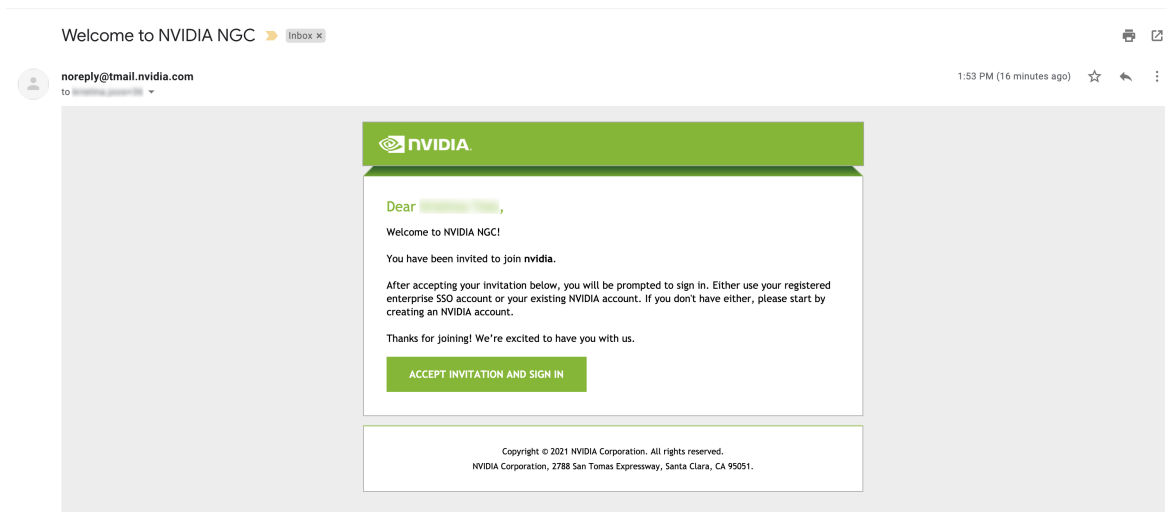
Welcome to NVIDIA NGC Inbox ×

noreply@tmail.nvidia.com
to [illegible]

1:53 PM (16 minutes ago)

NVIDIA.

Dear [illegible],

Welcome to NVIDIA NGC!

You have been invited to join nvidia.

After accepting your invitation below, you will be prompted to sign in. Either use your registered enterprise SSO account or your existing NVIDIA account. If you don't have either, please start by creating an NVIDIA account.

Thanks for joining! We're excited to have you with us.

ACCEPT INVITATION AND SIGN IN

Copyright © 2021 NVIDIA Corporation. All rights reserved.
NVIDIA Corporation, 2788 San Tomas Expressway, Santa Clara, CA 95051.